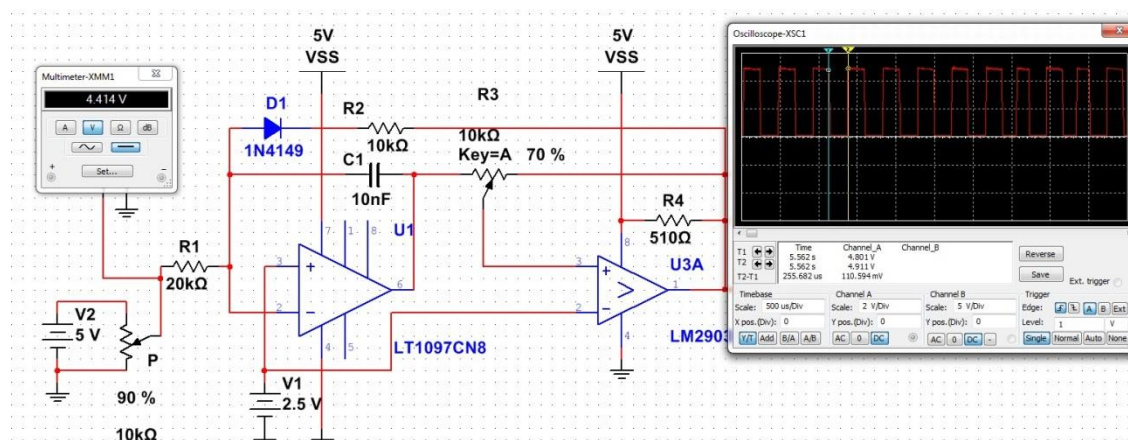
5V
VSS

5V
VSS

Multimeter-XMM1

4.414 V

A V Ω dB

Set...

D1
1N4149

R2
10kΩ

R3
10kΩ
Key=A 70 %

C1
10nF

R4
510Ω

R1
20kΩ

U1

U3A

LT1097CN8

LM2903

V2
5 V

P
90 %
10kΩ

V1
2.5 V

7 1 8
3 2 6
4 5

8
3 2 1
4

Oscilloscope-XSC1

| | Time | Channel_A | Channel_B |
|---|---|---|---|
| T1 | 5.562 s | 4.801 V | |
| T2 | 5.562 s | 4.911 V | |
| T2-T1 | 255.682 us | 110.594 mV | |

Reverse
Save
Ext. trigger

Timebase
Scale: 500 us/Div
X pos.(Div): 0
Y/T Add B/A A/B

Channel A
Scale: 2 V/Div
Y pos.(Div): 0
AC 0 DC

Channel B
Scale: 5 V/Div
Y pos.(Div): 0
AC 0 DC -

Trigger
Edge: A B Ext
Level: 1 V
Single Normal Auto None